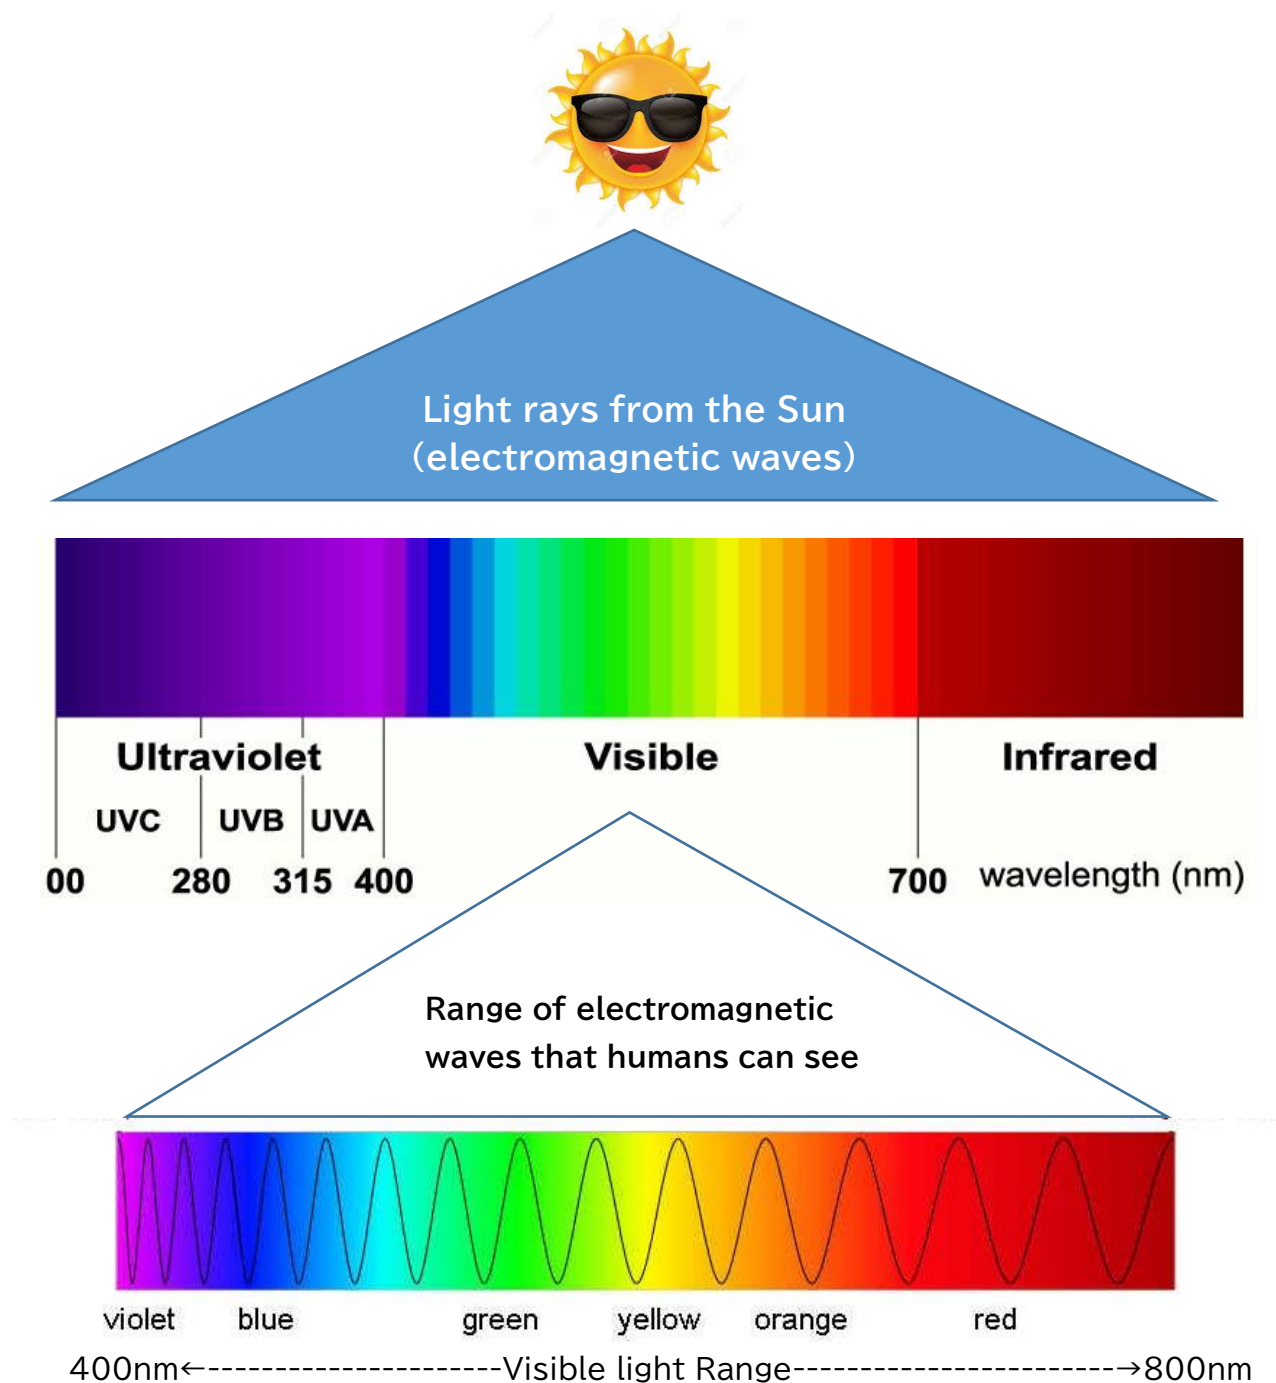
Light rays from the Sun
(electromagnetic waves)

Ultraviolet

Visible

Infrared

UVC

UVB

UVA

00

280

315

400

700

wavelength (nm)

Range of electromagnetic waves that humans can see

violet

blue

green

yellow

orange

red

400nm←---------------------Visible light Range-----------------------→800nm